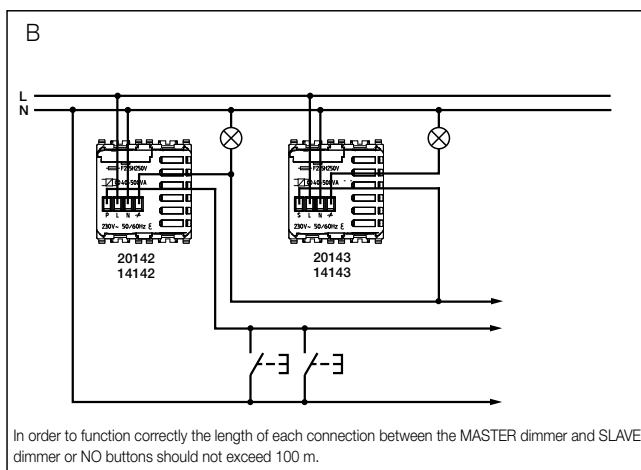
B

L
N

F2,5H250V
40-500VA
P L N
230V~ 50/60Hz
20142
14142

F2,5H250V
40-500VA
S L N
230V~ 50/60Hz
20143
14143

In order to function correctly the length of each connection between the MASTER dimmer and SLAVE dimmer or NO buttons should not exceed 100 m.